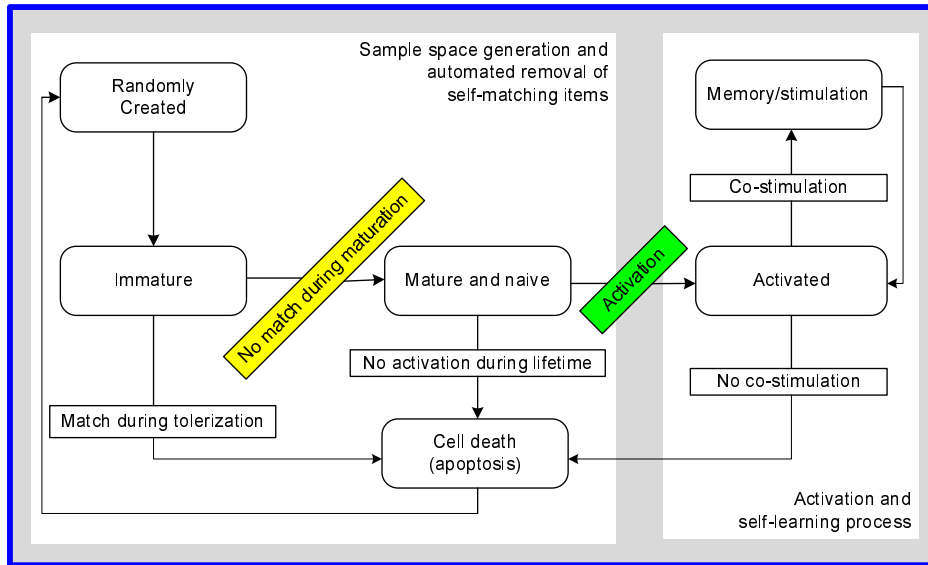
Sample space generation and automated removal of self-matching items

Randomly Created

Immature

No match during maturation

Mature and naive

Activation

Activated

Memory/stimulation

Co-stimulation

No co-stimulation

No activation during lifetime

Match during tolerization

Cell death (apoptosis)

Activation and self-learning process